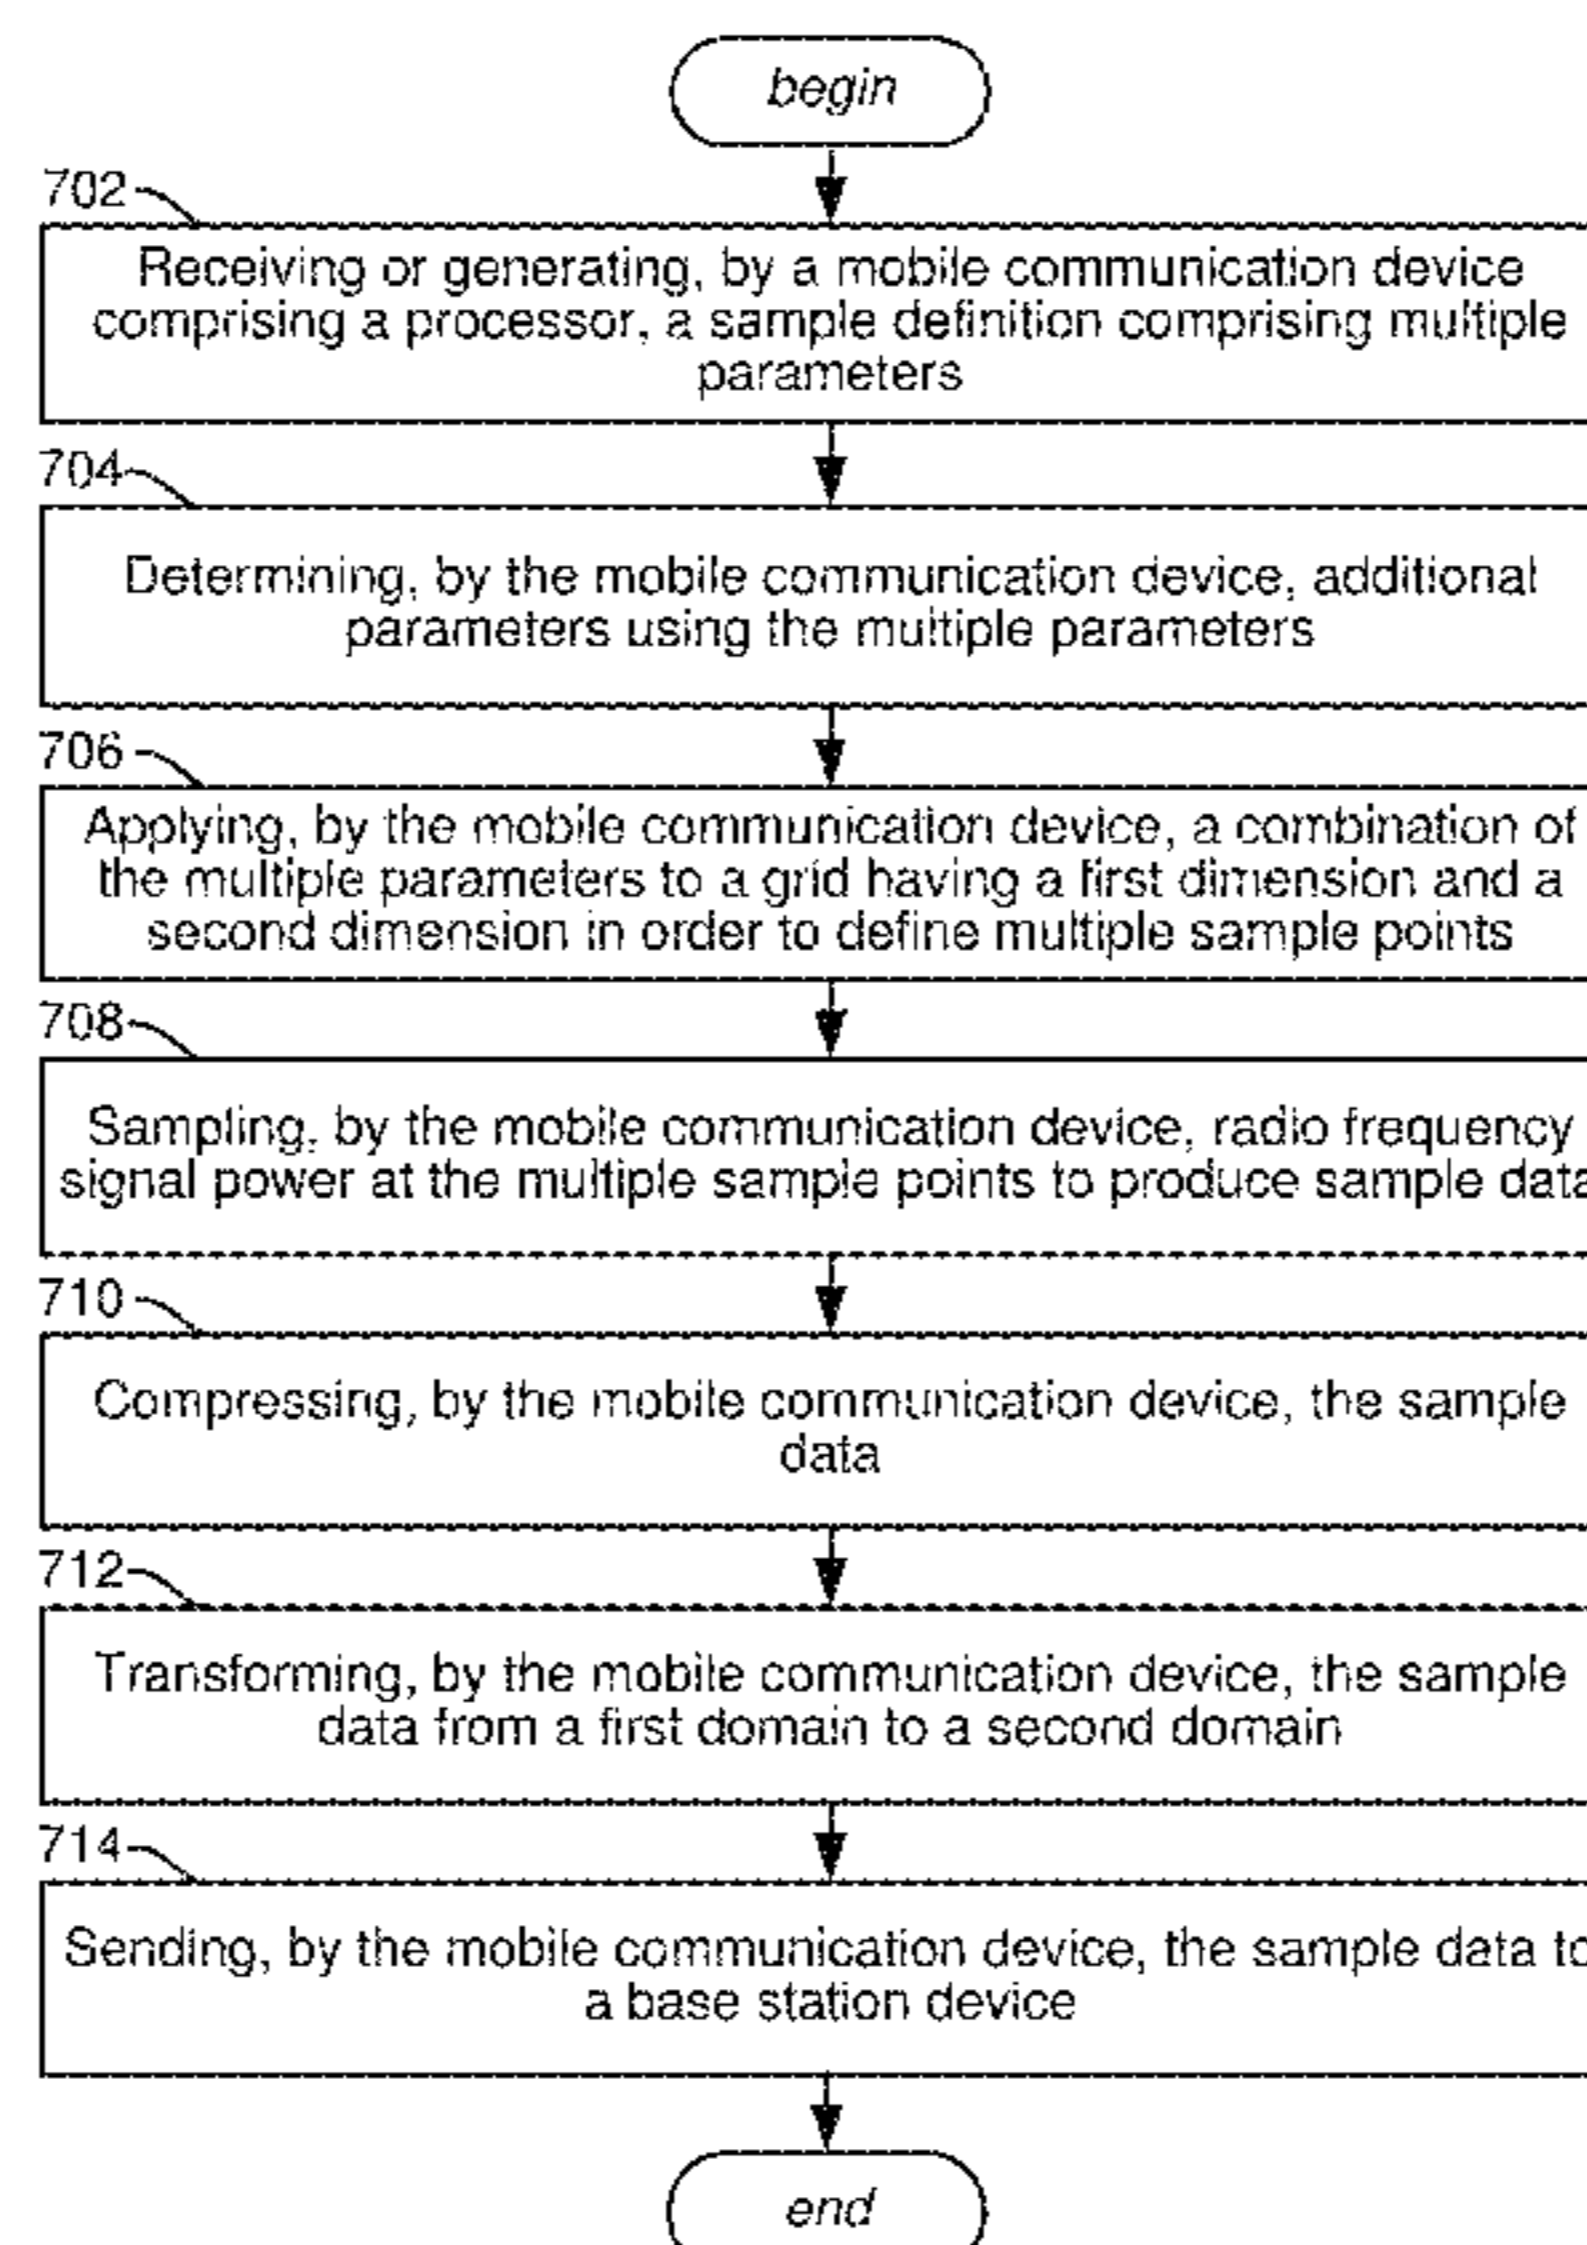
begin

702

Receiving or generating, by a mobile communication device comprising a processor, a sample definition comprising multiple parameters

704

Determining, by the mobile communication device, additional parameters using the multiple parameters

706

Applying, by the mobile communication device, a combination of the multiple parameters to a grid having a first dimension and a second dimension in order to define multiple sample points

708

Sampling, by the mobile communication device, radio frequency signal power at the multiple sample points to produce sample data

710

Compressing, by the mobile communication device, the sample data

712

Transforming, by the mobile communication device, the sample data from a first domain to a second domain

714

Sending, by the mobile communication device, the sample data to a base station device

end